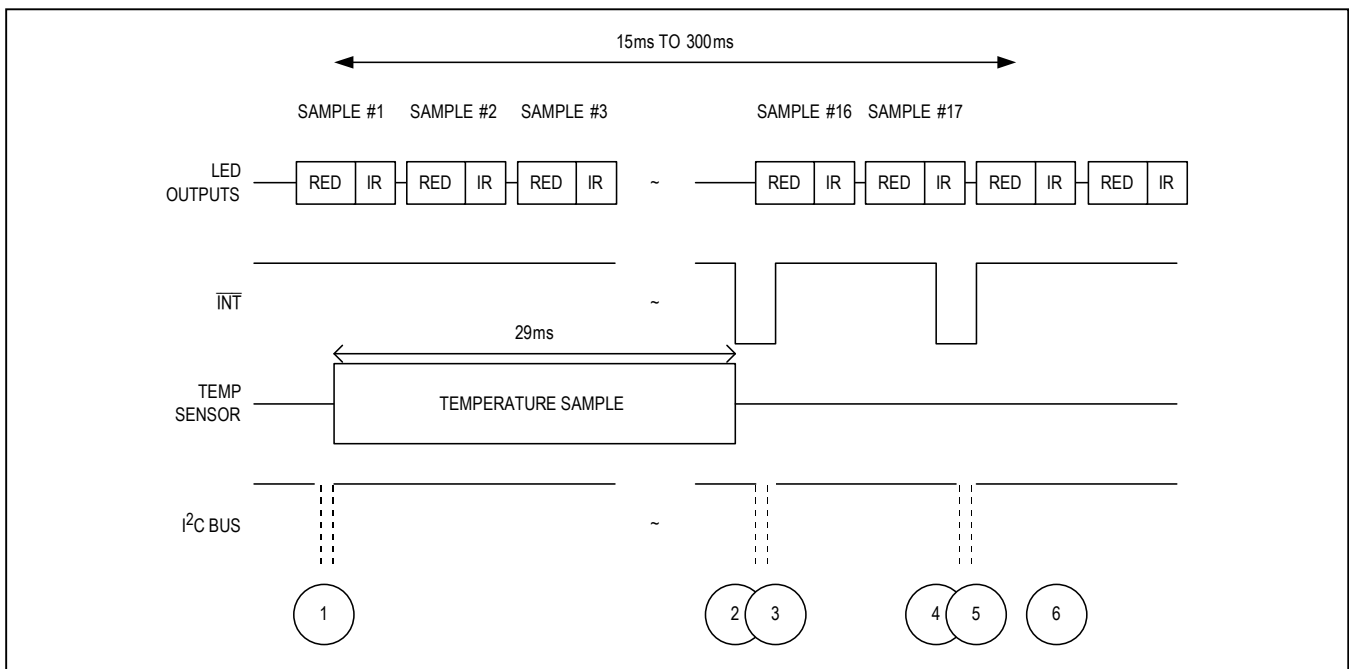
15ms TO 300ms

SAMPLE #1 SAMPLE #2 SAMPLE #3

SAMPLE #16 SAMPLE #17

LED OUTPUTS

RED IR RED IR RED IR ~ RED IR RED IR RED IR RED IR

$\overline{INT}$

~

29ms

TEMP SENSOR

TEMPERATURE SAMPLE

$I^2C$ BUS

~

1

2 3

4 5

6